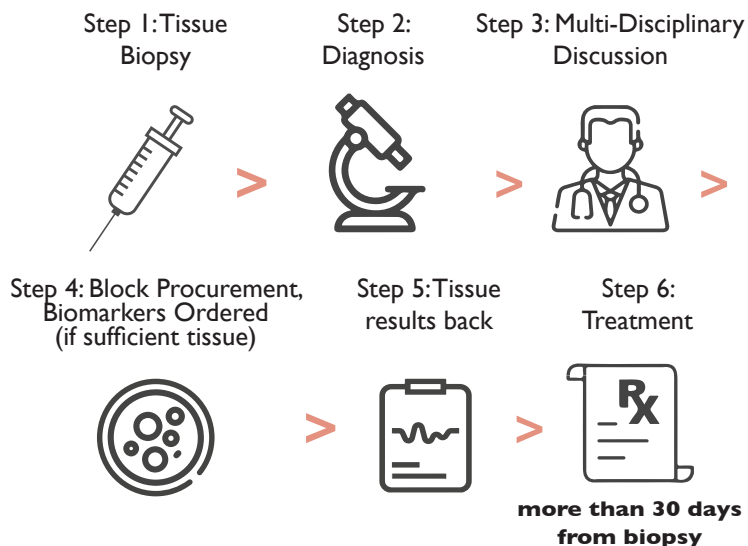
Step 1: Tissue Biopsy

>

Step 2: Diagnosis

>

Step 3: Multi-Disciplinary Discussion

>

Step 4: Block Procurement, Biomarkers Ordered (if sufficient tissue)

>

Step 5: Tissue results back

>

Step 6: Treatment

RX

more than 30 days from biopsy